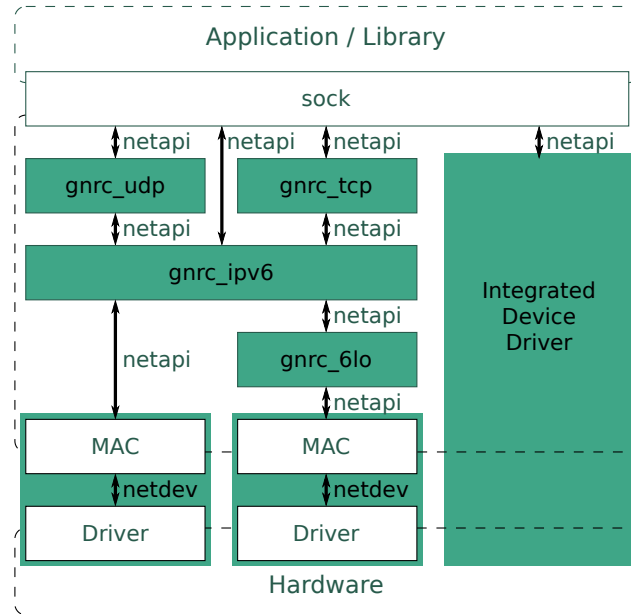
Application / Library

sock

netapi
netapi
netapi
netapi

gnrc_udp
gnrc_tcp

netapi
netapi

gnrc_ipv6

Integrated Device Driver

netapi
netapi

gnrc_6lo

netapi

MAC
MAC

netdev
netdev

Driver
Driver

Hardware